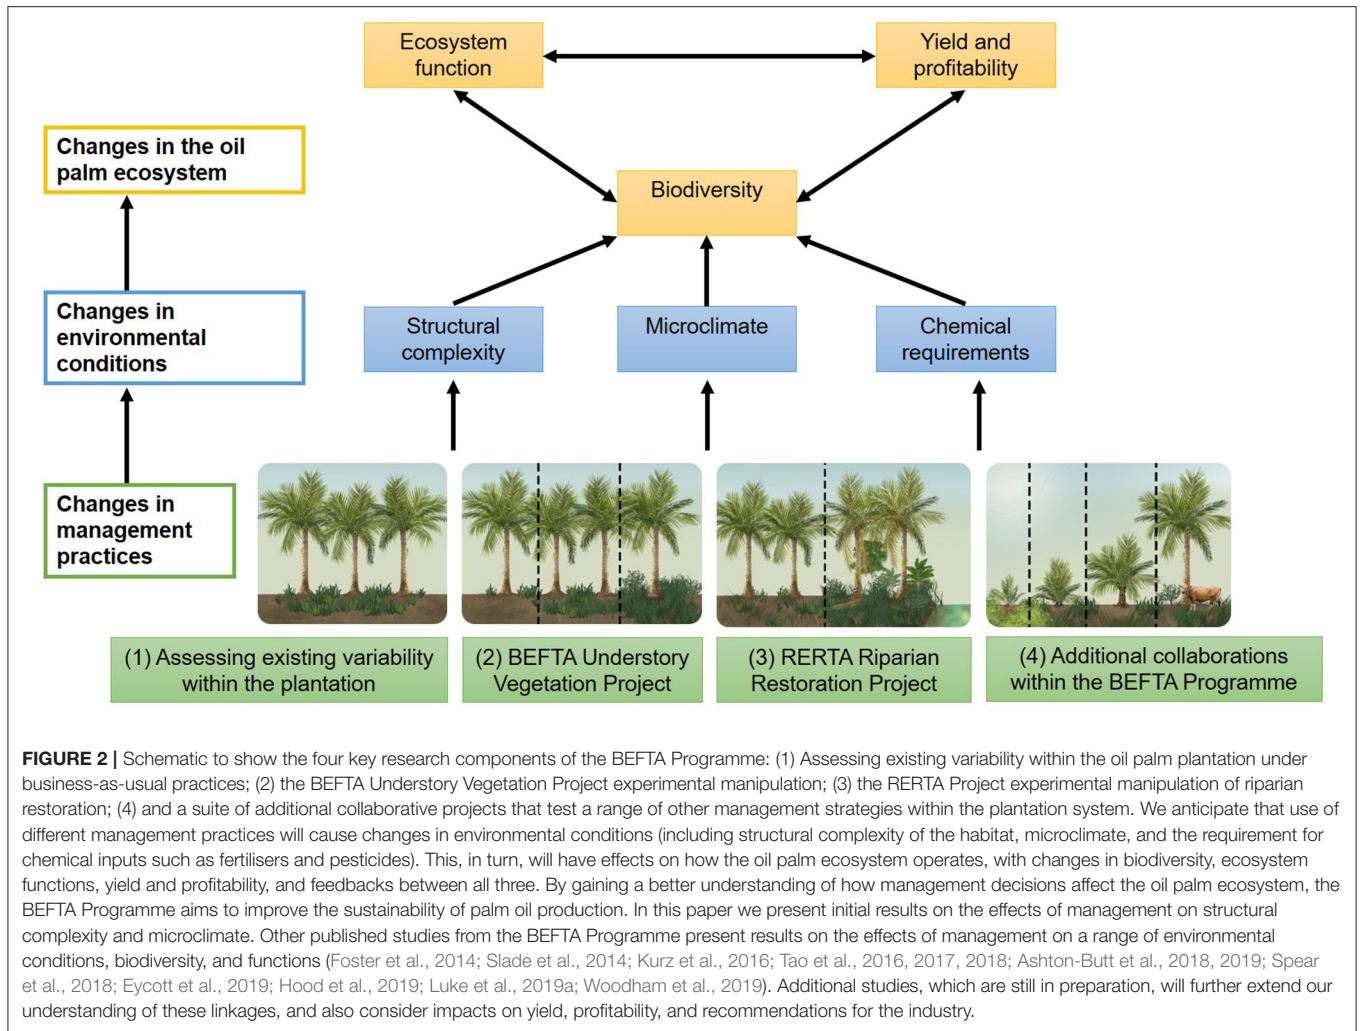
Ecosystem function

Yield and profitability

Changes in the oil palm ecosystem

Biodiversity

Changes in environmental conditions

Structural complexity

Microclimate

Chemical requirements

Changes in management practices

(1) Assessing existing variability within the plantation

(2) BEFTA Understory Vegetation Project

(3) RERTA Riparian Restoration Project

(4) Additional collaborations within the BEFTA Programme

**FIGURE 2 |** Schematic to show the four key research components of the BEFTA Programme: (1) Assessing existing variability within the oil palm plantation under business-as-usual practices; (2) the BEFTA Understory Vegetation Project experimental manipulation; (3) the RERTA Project experimental manipulation of riparian restoration; (4) and a suite of additional collaborative projects that test a range of other management strategies within the plantation system. We anticipate that use of different management practices will cause changes in environmental conditions (including structural complexity of the habitat, microclimate, and the requirement for chemical inputs such as fertilisers and pesticides). This, in turn, will have effects on how the oil palm ecosystem operates, with changes in biodiversity, ecosystem functions, yield and profitability, and feedbacks between all three. By gaining a better understanding of how management decisions affect the oil palm ecosystem, the BEFTA Programme aims to improve the sustainability of palm oil production. In this paper we present initial results on the effects of management on structural complexity and microclimate. Other published studies from the BEFTA Programme present results on the effects of management on a range of environmental conditions, biodiversity, and functions (Foster et al., 2014; Slade et al., 2014; Kurz et al., 2016; Tao et al., 2016, 2017, 2018; Ashton-Butt et al., 2018, 2019; Spear et al., 2018; Eycott et al., 2019; Hood et al., 2019; Luke et al., 2019a; Woodham et al., 2019). Additional studies, which are still in preparation, will further extend our understanding of these linkages, and also consider impacts on yield, profitability, and recommendations for the industry.